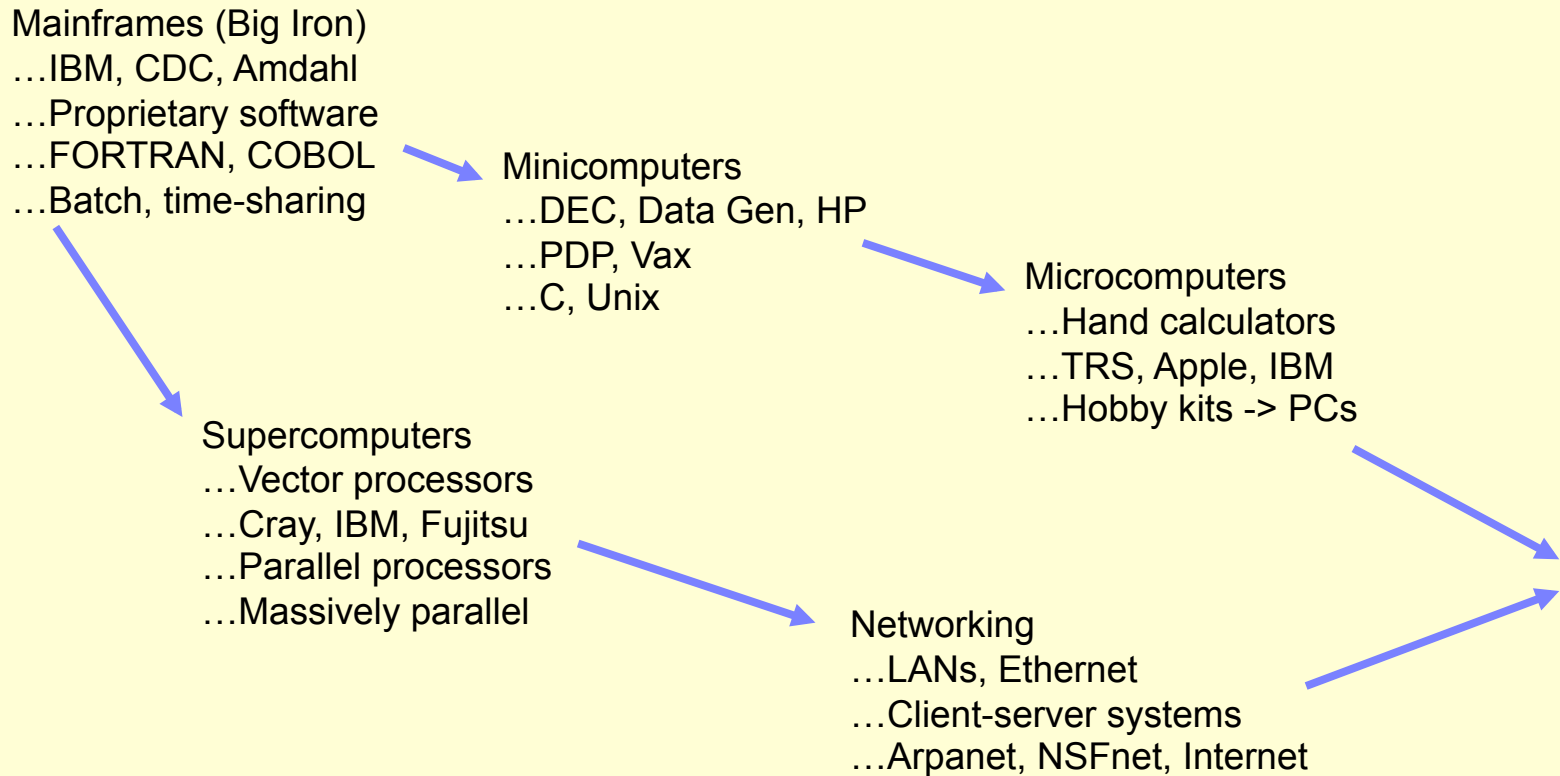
Mainframes (Big Iron)
…IBM, CDC, Amdahl
…Proprietary software
…FORTRAN, COBOL
…Batch, time-sharing

Minicomputers
…DEC, Data Gen, HP
…PDP, Vax
…C, Unix

Microcomputers
…Hand calculators
…TRS, Apple, IBM
…Hobby kits -> PCs

Supercomputers
…Vector processors
…Cray, IBM, Fujitsu
…Parallel processors
…Massively parallel

Networking
…LANs, Ethernet
…Client-server systems
…Arpanet, NSFnet, Internet